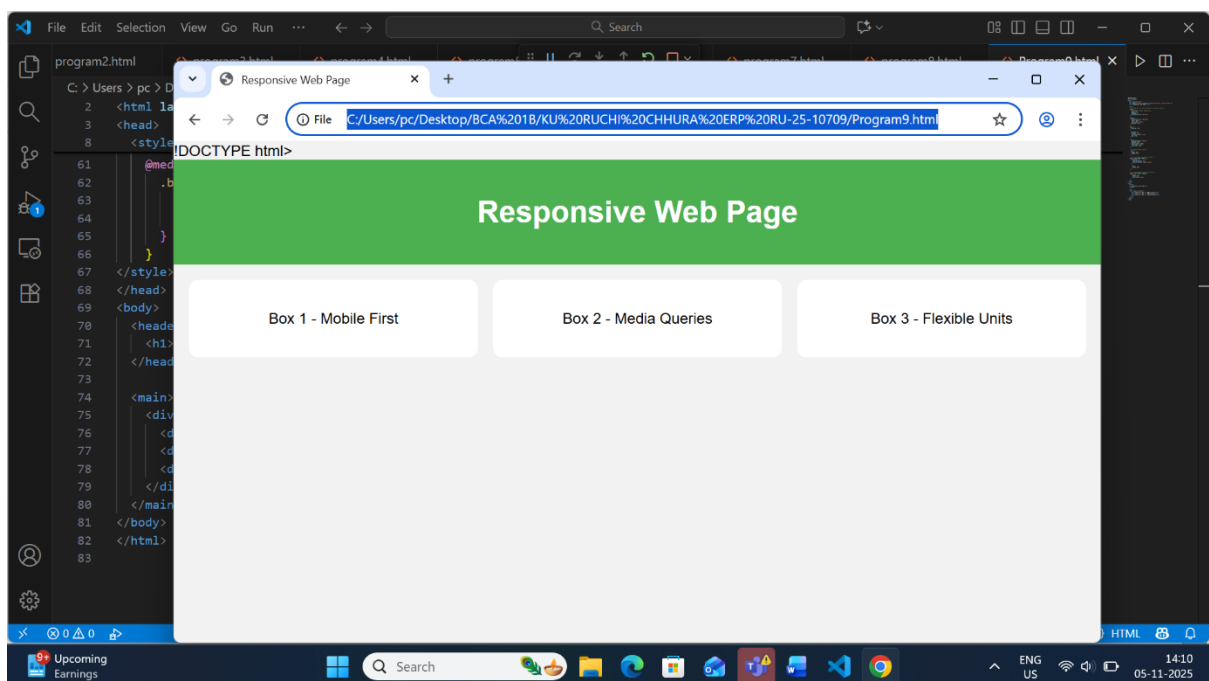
File Edit Selection View Go Run ···
Search

program2.html
Program9.html

C: > Users > pc > D

2 <html la
3 <head>
8 <style
61 @med
62 .b
63
64
65 }
66 }
67 </style>
68 </head>
69 <body>
70 <heade
71 <h1>
72 </head
73
74 <main>
75 <div
76 <d
77 <d
78 <d
79 </di
80 </main
81 </body>
82 </html>
83

Responsive Web Page
File C:/Users/pc/Desktop/BCA%201B/KU%20RUCHI%20CHHURA%20ERP%20RU-25-10709/Program9.html

!DOCTYPE html>

Responsive Web Page

Box 1 - Mobile First

Box 2 - Media Queries

Box 3 - Flexible Units

⊗ 0 ⚠ 0
HTML

9+ Upcoming Earnings
Search
ENG US
14:10 05-11-2025